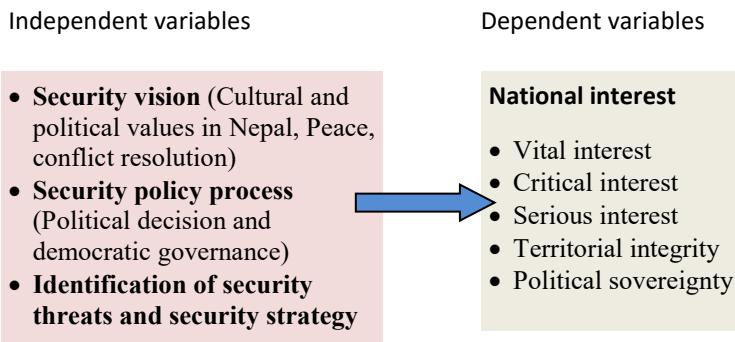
Independent variables

Dependent variables

- **Security vision** (Cultural and political values in Nepal, Peace, conflict resolution)
- **Security policy process** (Political decision and democratic governance)
- **Identification of security threats and security strategy**

**National interest**

- Vital interest
- Critical interest
- Serious interest
- Territorial integrity
- Political sovereignty